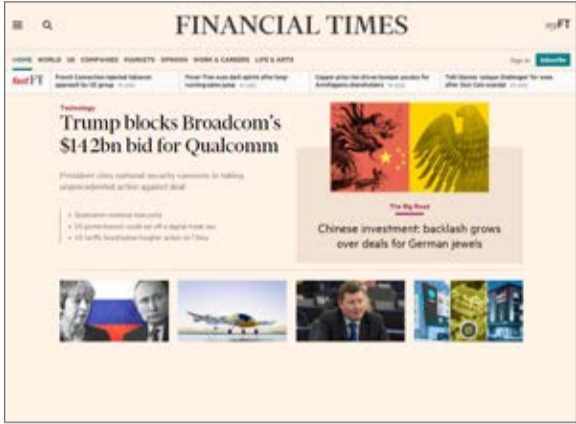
FINANCIAL TIMES

myFT

HOME WORLD US COMPANIES MARKETS OPINION WORK & CAREERS LIFE & ARTS

Sign in Subscribe

fastFT

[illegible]

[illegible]

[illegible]

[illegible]

Technology

Trump blocks Broadcom's $142bn bid for Qualcomm

President cites national security concerns in taking unprecedented action against deal

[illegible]

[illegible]

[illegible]

The Big Read

Chinese investment: backlash grows over deals for German jewels